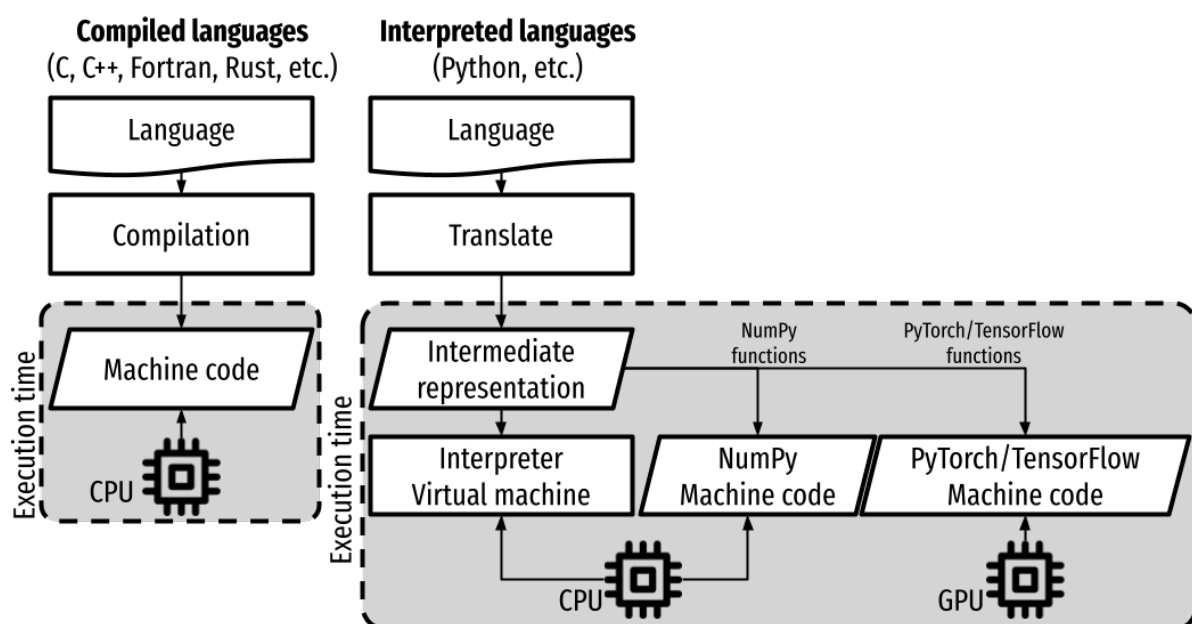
Compiled languages
(C, C++, Fortran, Rust, etc.)

Language

Compilation

Execution time

Machine code

CPU

Interpreted languages
(Python, etc.)

Language

Translate

Execution time

Intermediate representation

NumPy functions

PyTorch/TensorFlow functions

Interpreter
Virtual machine

NumPy
Machine code

PyTorch/TensorFlow
Machine code

CPU

GPU